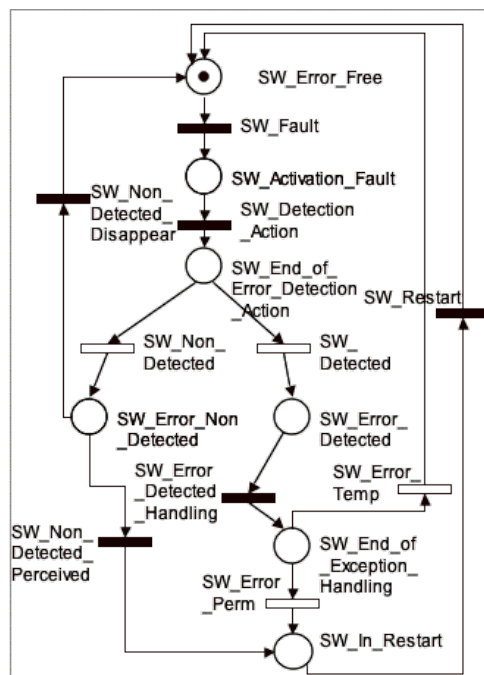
SW_Error_Free

SW_Fault

SW_Activation_Fault

SW_Non_Detected_Disappear

SW_Detection_Action

SW_End_of_Error_Detection_Action

SW_Restart

SW_Non_Detected

SW_Detected

SW_Error_Non_Detected

SW_Error_Detected

SW_Error_Detected_Handling

SW_Error_Temp

SW_Non_Detected_Perceived

SW_End_of_Exception_Handling

SW_Error_Perm

SW_In_Restart